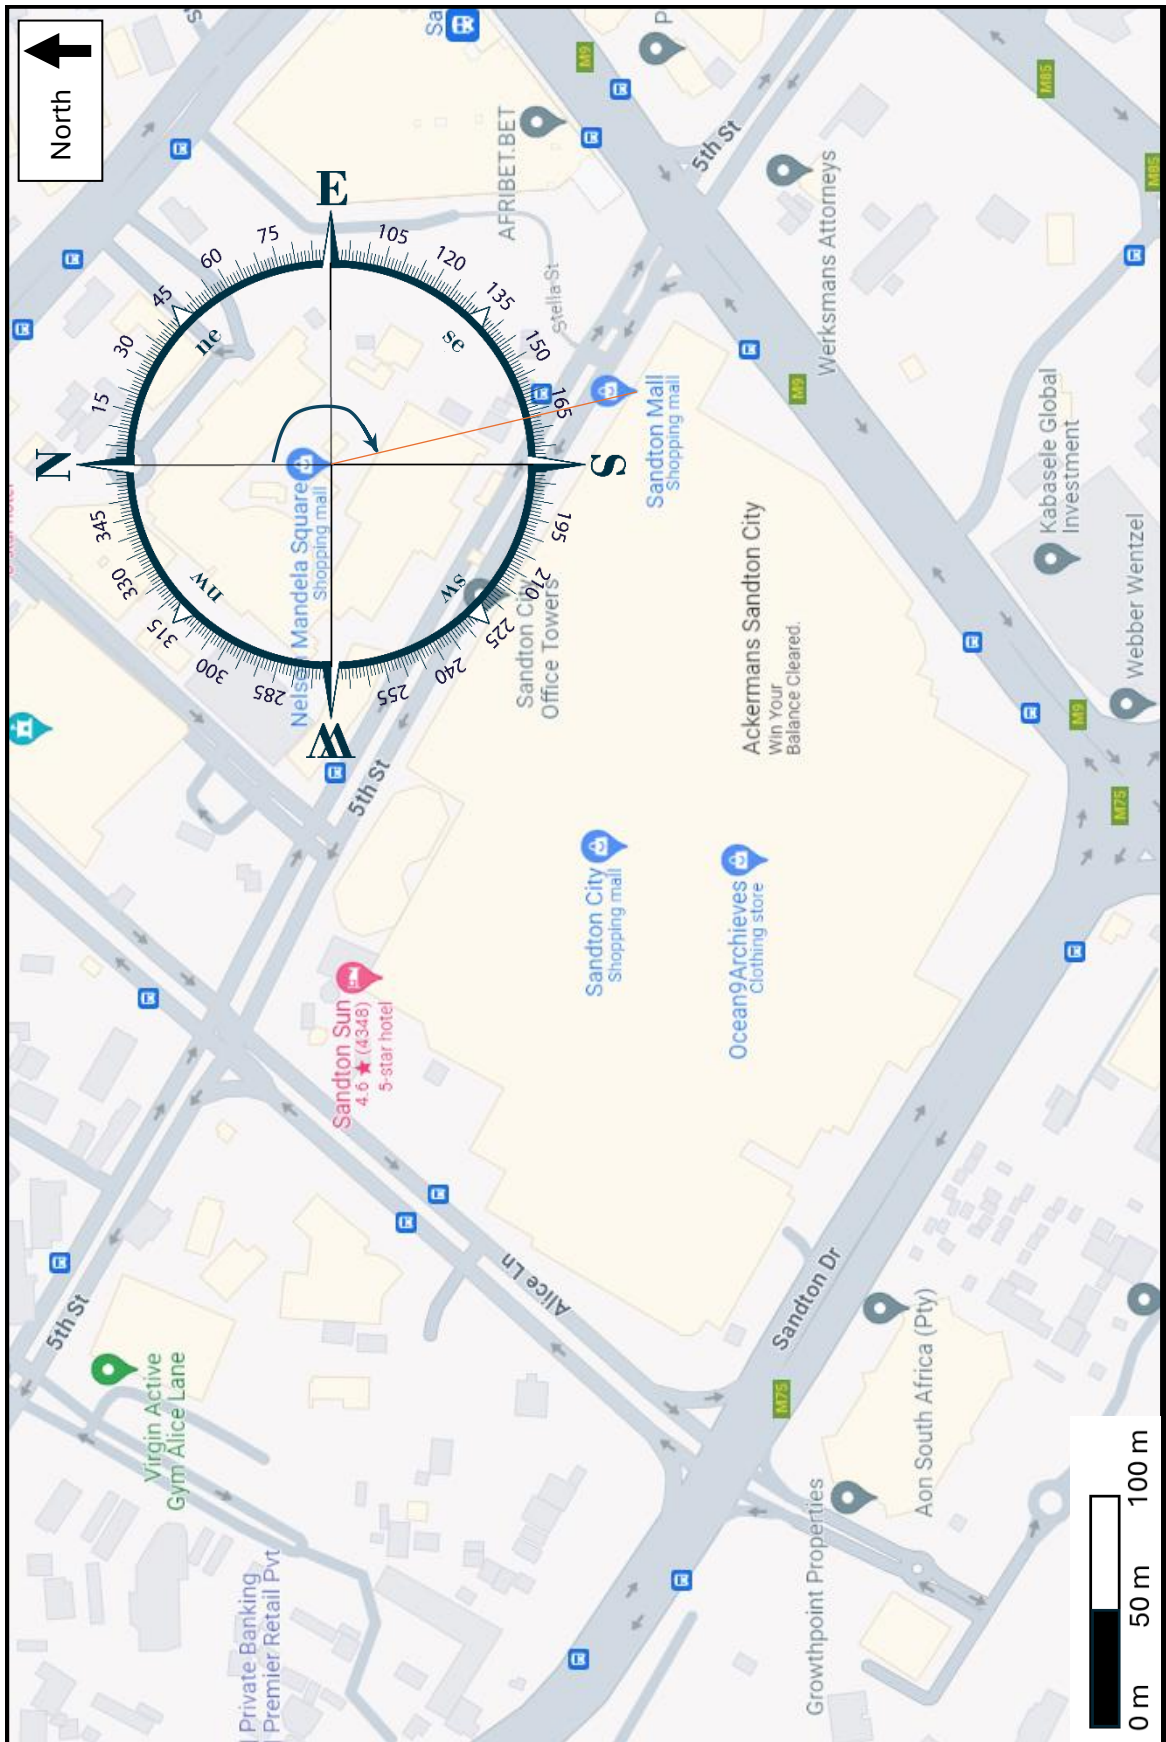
North

E
N
S
W
ne
se
sw
nw
15
30
45
60
75
105
120
135
150
165
195
210
225
240
255
285
300
315
330
345

AFRIBET.BET
Stella St
5th St
Werksmans Attorneys
Kabasele Global Investment
Webber Wentzel
Sandton Mall
Shopping mall
Nelson Mandela Square
Shopping mall
Sandton City Office Towers
Ackermans Sandton City
Win Your Balance Cleared.
Sandton City
Shopping mall
Ocean9Archieves
Clothing store
Sandton Sun
4.6 ★ (4348)
5-star hotel
5th St
Alice Ln
Sandton Dr
Aon South Africa (Pty)
Growthpoint Properties
Virgin Active Gym Alice Lane
Private Banking Premier Retail Pvt
5th St
M9
M9
M9
M85
M85
M75
M75
M9

0 m
50 m
100 m